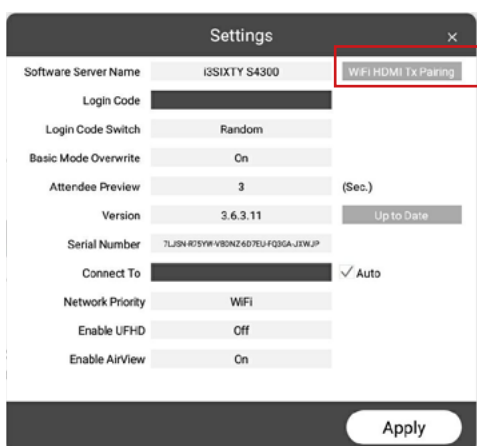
Settings ×

| | | |
|---|---|---|
| Software Server Name | I3SIXTY S4300 | WiFi HDMI Tx Pairing |
| Login Code | | |
| Login Code Switch | Random | |
| Basic Mode Overwrite | On | |
| Attendee Preview | 3 | (Sec.) |
| Version | 3.6.3.11 | Up to Date |
| Serial Number | 7LJSN-R75YW-VB0NZ6D7EU-FQ3GA-JXWJP | |
| Connect To | | ✓ Auto |
| Network Priority | WiFi | |
| Enable UFHD | Off | |
| Enable AirView | On | |

Apply